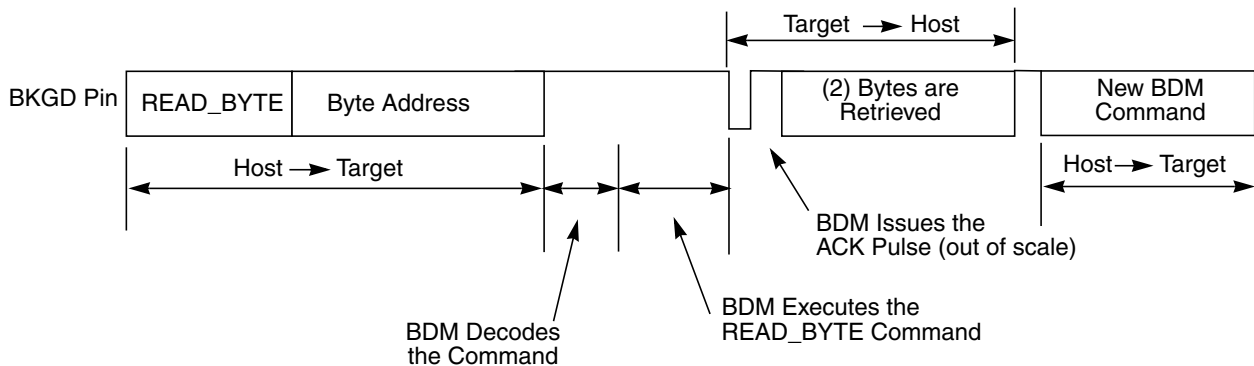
Target → Host

BKGD Pin

READ_BYTE

Byte Address

(2) Bytes are Retrieved

New BDM Command

Host → Target

Host → Target

BDM Issues the ACK Pulse (out of scale)

BDM Executes the READ_BYTE Command

BDM Decodes the Command